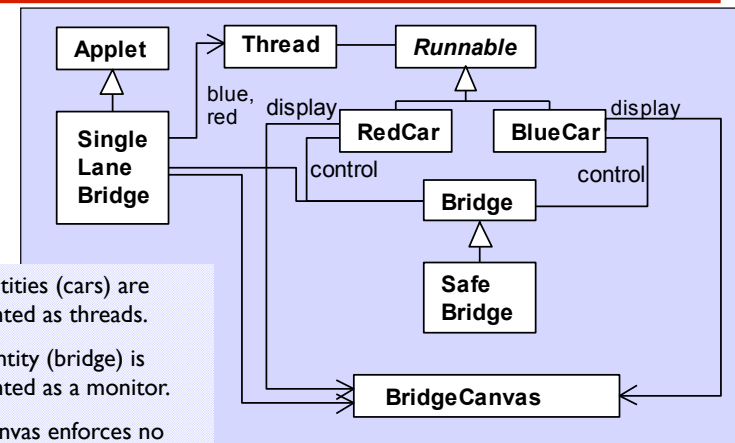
Applet

Thread

Runnable

blue, red

display

display

Single Lane Bridge

RedCar

BlueCar

control

control

Bridge

Safe Bridge

BridgeCanvas

tities (cars) are nted as threads.

ntity (bridge) is nted as a monitor.

nvas enforces no